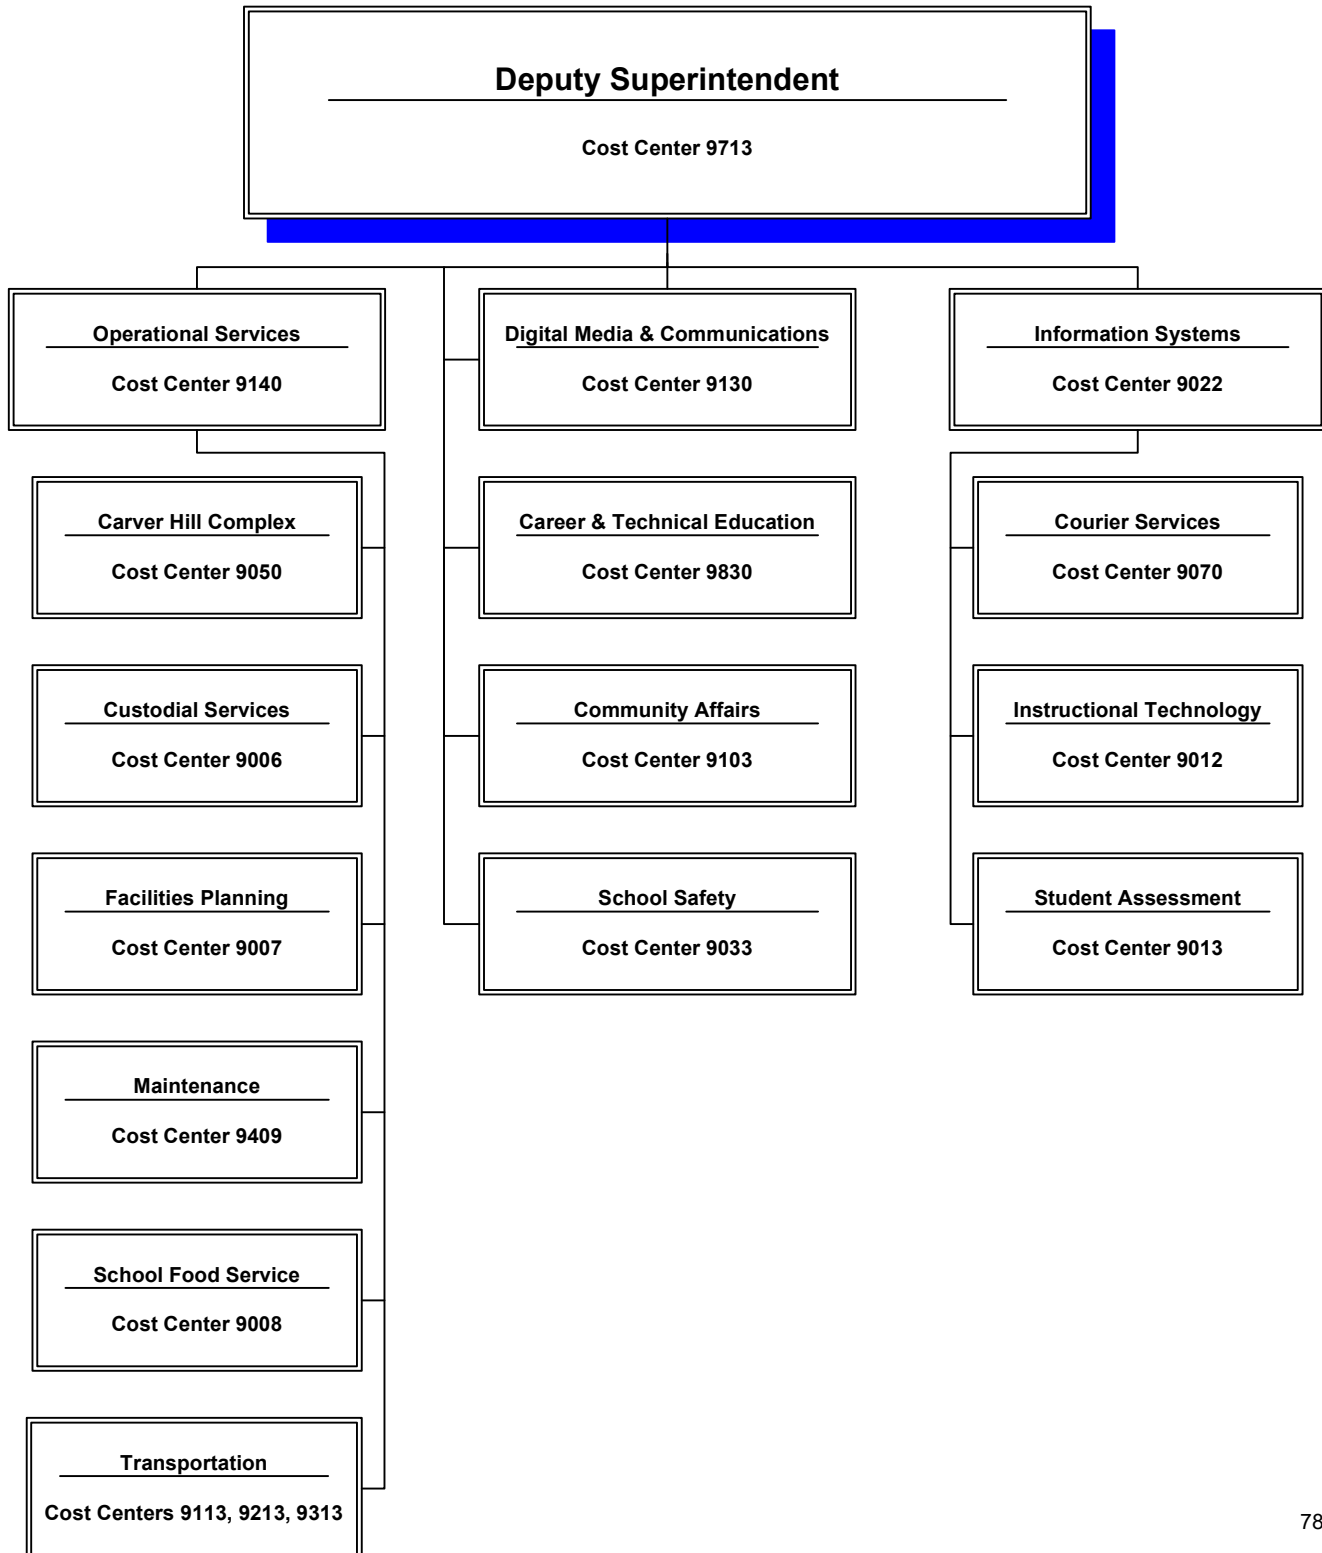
Deputy Superintendent

Cost Center 9713

Operational Services

Cost Center 9140

Carver Hill Complex

Cost Center 9050

Custodial Services

Cost Center 9006

Facilities Planning

Cost Center 9007

Maintenance

Cost Center 9409

School Food Service

Cost Center 9008

Transportation

Cost Centers 9113, 9213, 9313

Digital Media & Communications

Cost Center 9130

Career & Technical Education

Cost Center 9830

Community Affairs

Cost Center 9103

School Safety

Cost Center 9033

Information Systems

Cost Center 9022

Courier Services

Cost Center 9070

Instructional Technology

Cost Center 9012

Student Assessment

Cost Center 9013

78